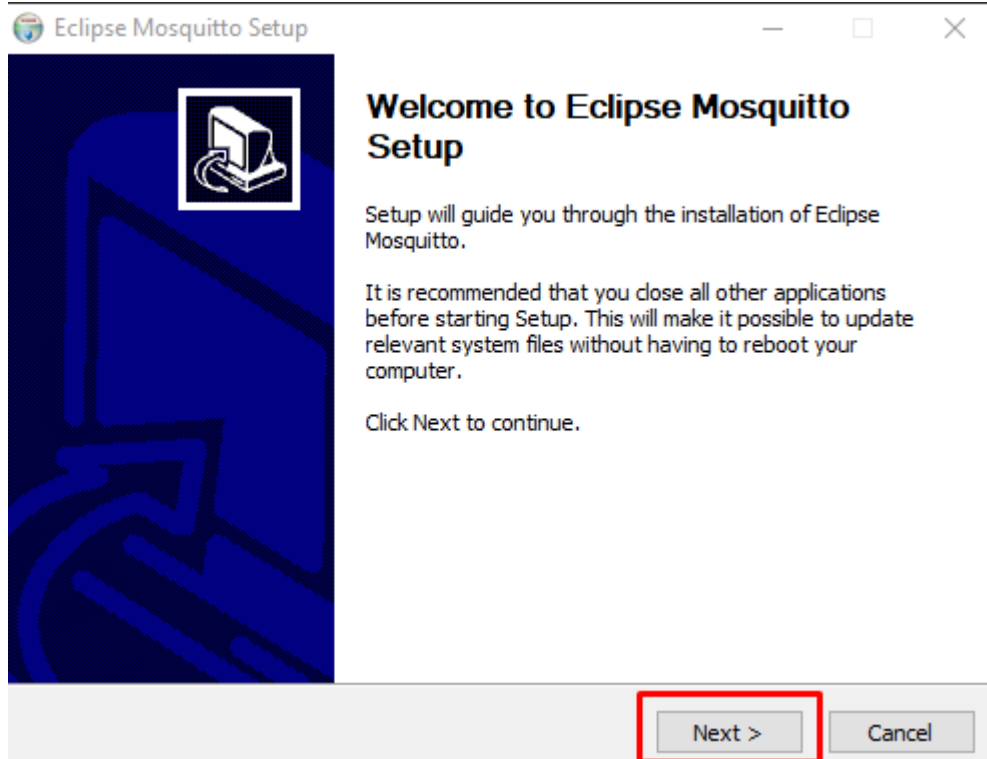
Eclipse Mosquitto Setup

Welcome to Eclipse Mosquitto Setup

Setup will guide you through the installation of Eclipse Mosquitto.

It is recommended that you close all other applications before starting Setup. This will make it possible to update relevant system files without having to reboot your computer.

Click Next to continue.

Next >

Cancel